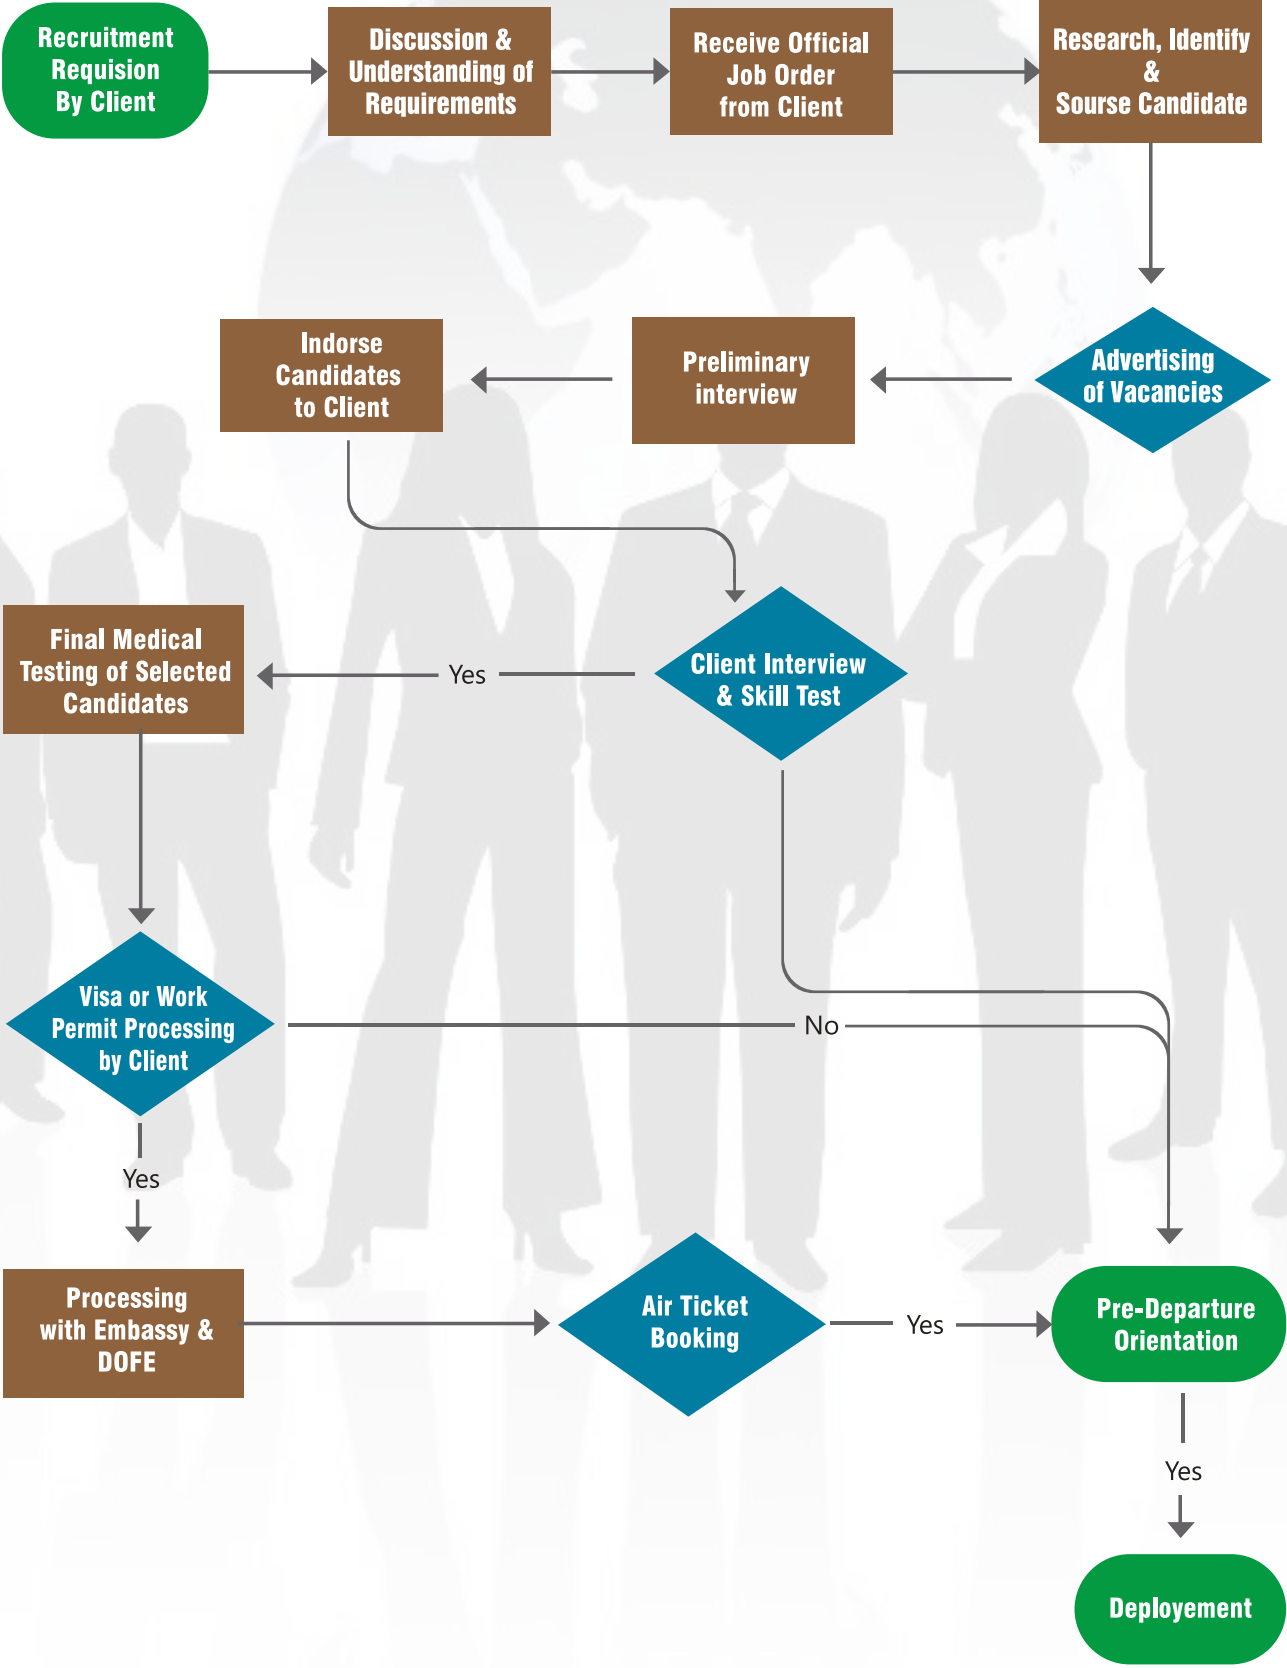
Recruitment Requision By Client

Discussion & Understanding of Requirements

Receive Official Job Order from Client

Research, Identify & Sourse Candidate

Advertising of Vacancies

Preliminary interview

Indorse Candidates to Client

Client Interview & Skill Test

Yes

Final Medical Testing of Selected Candidates

Visa or Work Permit Processing by Client

No

Yes

Processing with Embassy & DOFE

Air Ticket Booking

Yes

Pre-Departure Orientation

Yes

Deployement